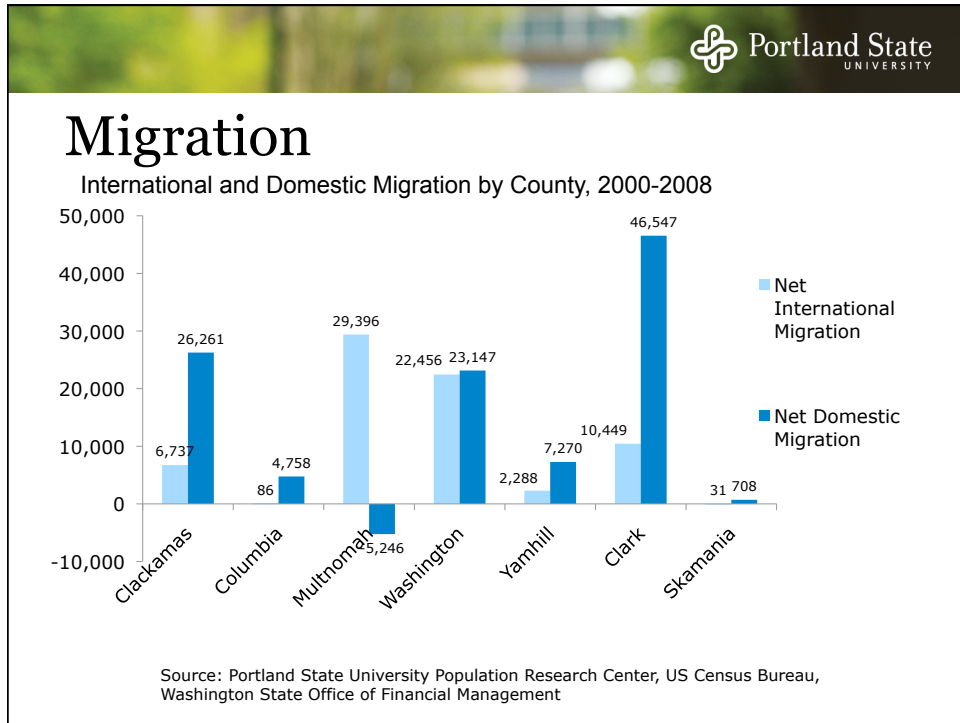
Portland State
UNIVERSITY

Migration

International and Domestic Migration by County, 2000-2008

50,000
40,000
30,000
20,000
10,000
0
-10,000

6,737
26,261
86
4,758
29,396
-5,246
22,456
23,147
2,288
7,270
10,449
46,547
31
708

Clackamas
Columbia
Multnomah
Washington
Yamhill
Clark
Skamania

Net International Migration
Net Domestic Migration

Source: Portland State University Population Research Center, US Census Bureau, Washington State Office of Financial Management